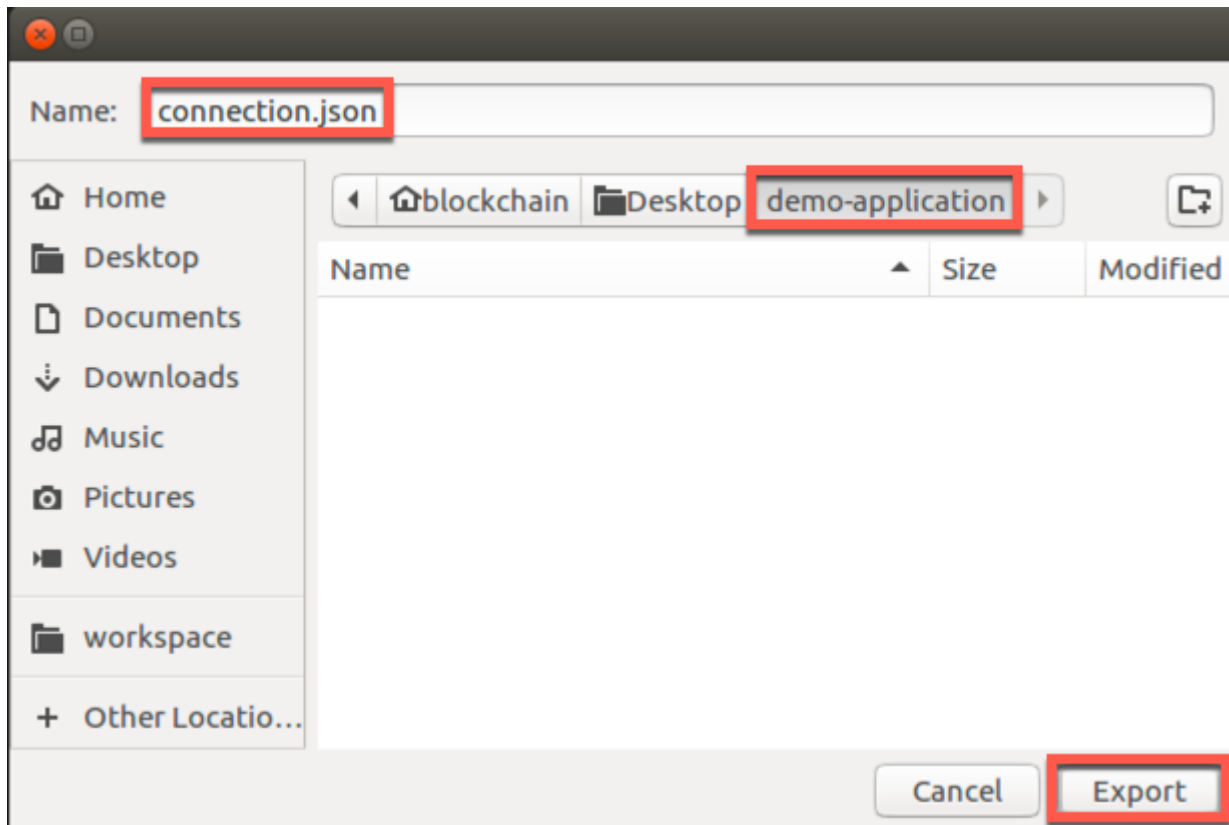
Name: connection.json

Home
Desktop
Documents
Downloads
Music
Pictures
Videos
workspace
+ Other Locatio…

blockchain | Desktop | demo-application

| Name | Size | Modified |
|---|---|---|

Cancel
Export